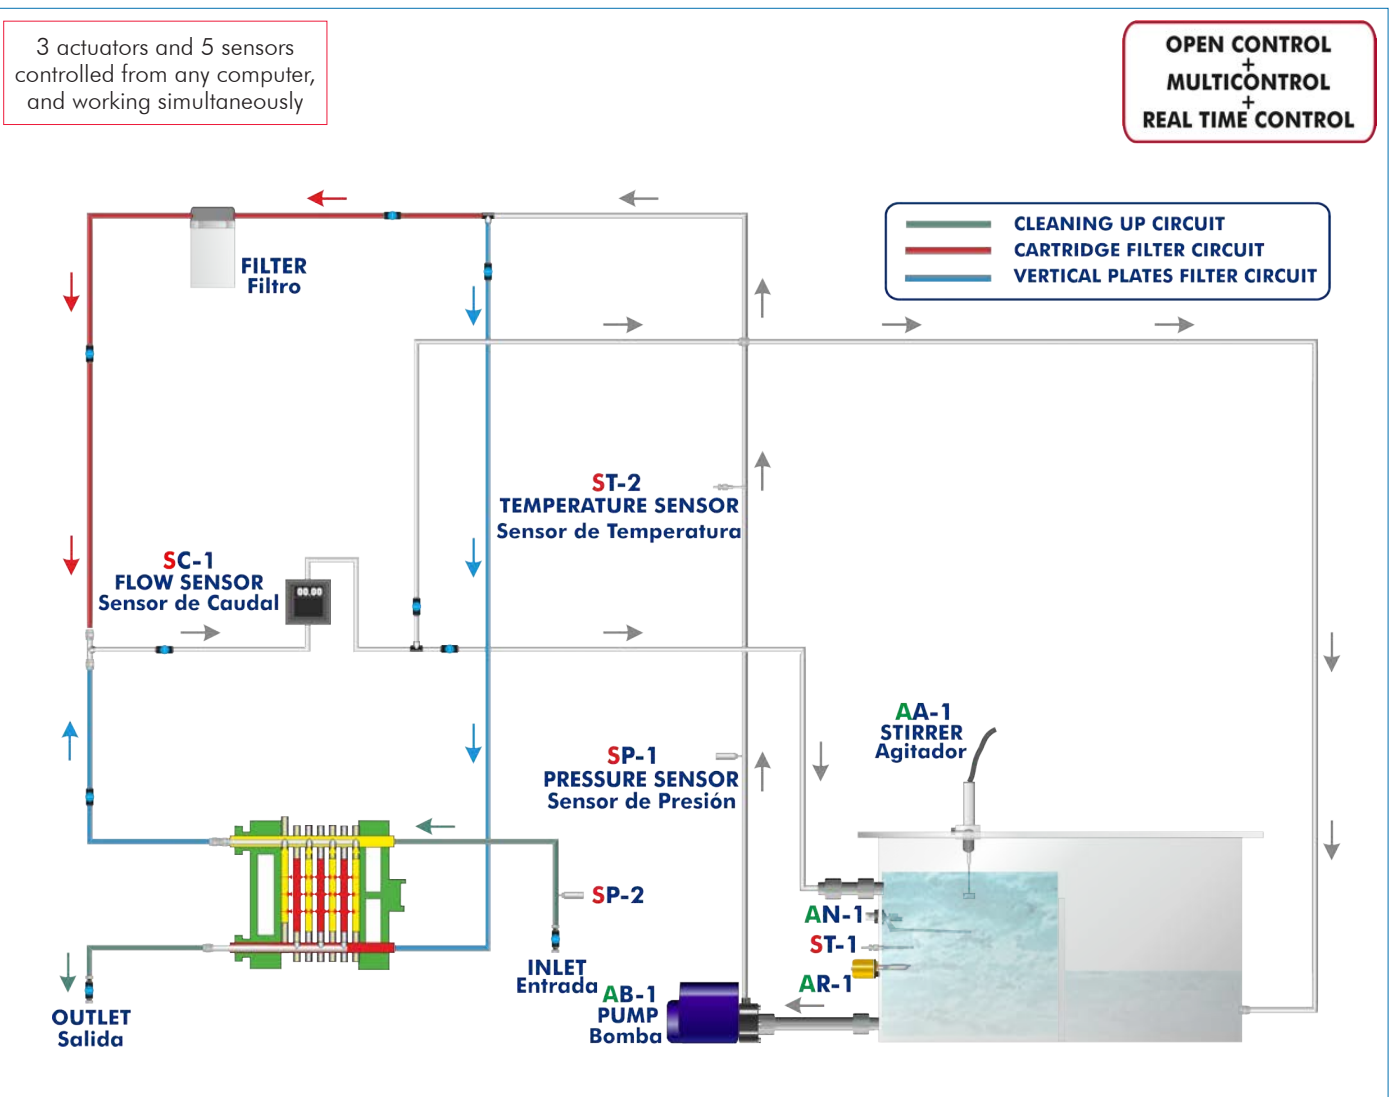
3 actuators and 5 sensors controlled from any computer, and working simultaneously

OPEN CONTROL
+
MULTICONTROL
+
REAL TIME CONTROL

CLEANING UP CIRCUIT
CARTRIDGE FILTER CIRCUIT
VERTICAL PLATES FILTER CIRCUIT

FILTER
Filtro

ST-2
TEMPERATURE SENSOR
Sensor de Temperatura

SC-1
FLOW SENSOR
Sensor de Caudal

00.00

AA-1
STIRRER
Agitador

SP-1
PRESSURE SENSOR
Sensor de Presión

SP-2

AN-1

ST-1

AR-1

INLET
Entrada

AB-1
PUMP
Bomba

OUTLET
Salida